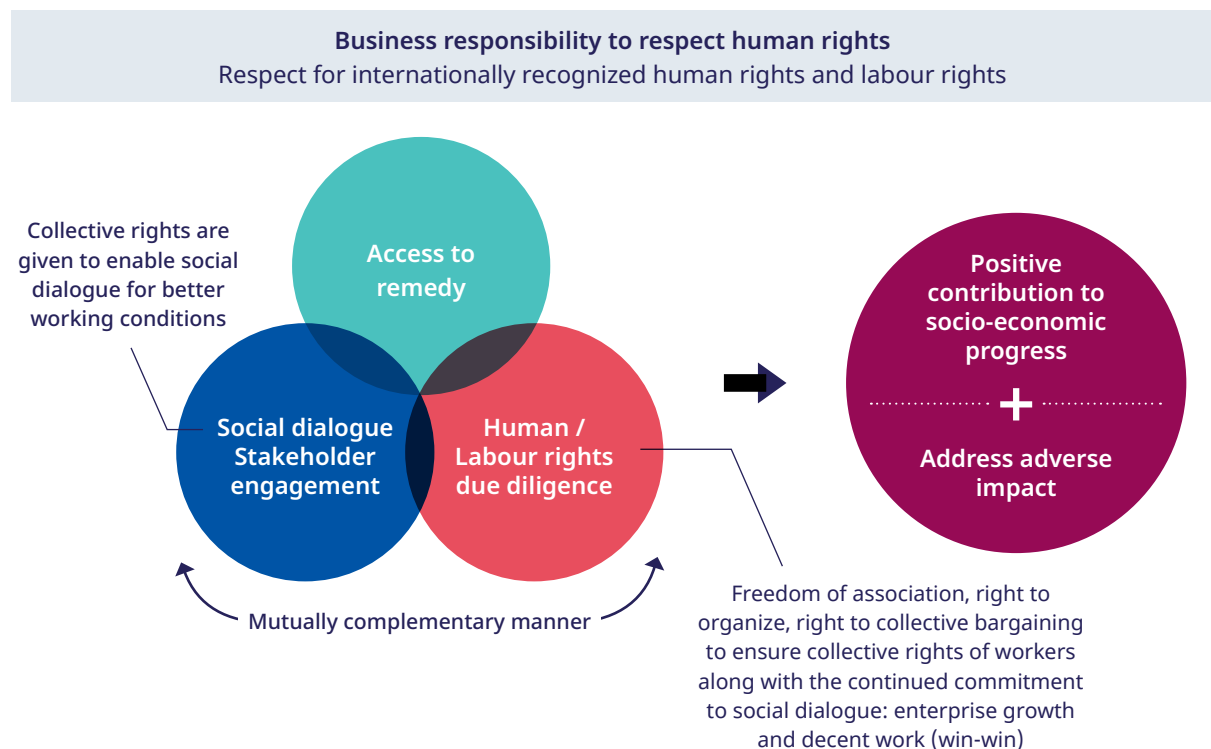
Business responsibility to respect human rights
Respect for internationally recognized human rights and labour rights

Collective rights are given to enable social dialogue for better working conditions

Access to remedy

Social dialogue Stakeholder engagement

Human / Labour rights due diligence

Positive contribution to socio-economic progress

+

Address adverse impact

Mutually complementary manner

Freedom of association, right to organize, right to collective bargaining to ensure collective rights of workers along with the continued commitment to social dialogue: enterprise growth and decent work (win-win)